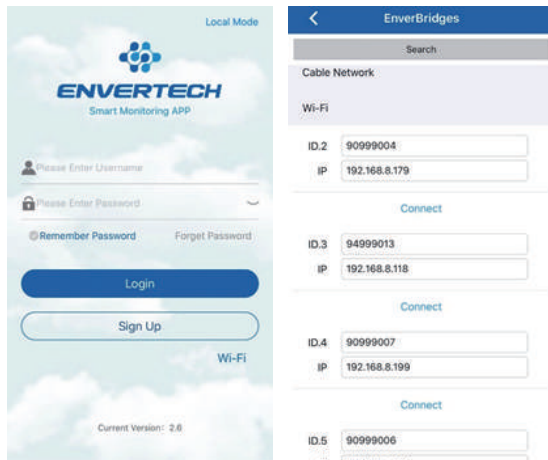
Local Mode

ENVERTECH
Smart Monitoring APP

Please Enter Username

Please Enter Password

Remember Password Forget Password

Login

Sign Up

Wi-Fi

Current Version: 2.6

EnverBridges

Search

Cable Network

Wi-Fi

ID.2 90999004
IP 192.168.8.179

Connect

ID.3 94999013
IP 192.168.8.118

Connect

ID.4 90999007
IP 192.168.8.199

Connect

ID.5 90999006